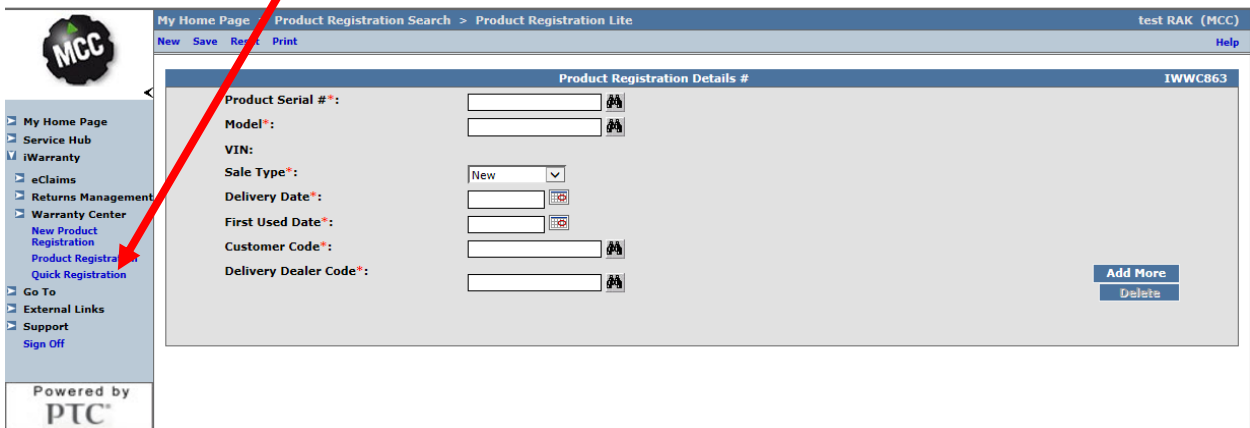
MCC

My Home Page
Service Hub
iWarranty
eClaims
Returns Management
Warranty Center
New Product Registration
Product Registration
Quick Registration
Go To
External Links
Support
Sign Off

Powered by PTC®

My Home Page > Product Registration Search > Product Registration Lite
test RAK (MCC)

New Save Reset Print
Help

Product Registration Details #
IWWC863

Product Serial #*:
Model*:
VIN:
Sale Type*: New
Delivery Date*:
First Used Date*:
Customer Code*:
Delivery Dealer Code*:

Add More
Delete